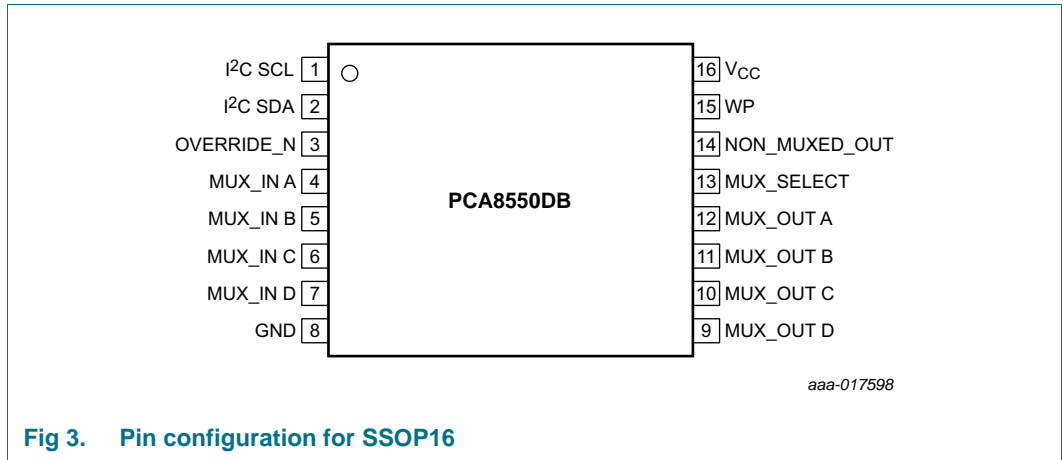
$I^2C$ SCL 1
$I^2C$ SDA 2
OVERRIDE_N 3
MUX_IN A 4
MUX_IN B 5
MUX_IN C 6
MUX_IN D 7
GND 8

PCA8550DB

16 $V_{CC}$
15 WP
14 NON_MUXED_OUT
13 MUX_SELECT
12 MUX_OUT A
11 MUX_OUT B
10 MUX_OUT C
9 MUX_OUT D

aaa-017598

Fig 3. Pin configuration for SSOP16